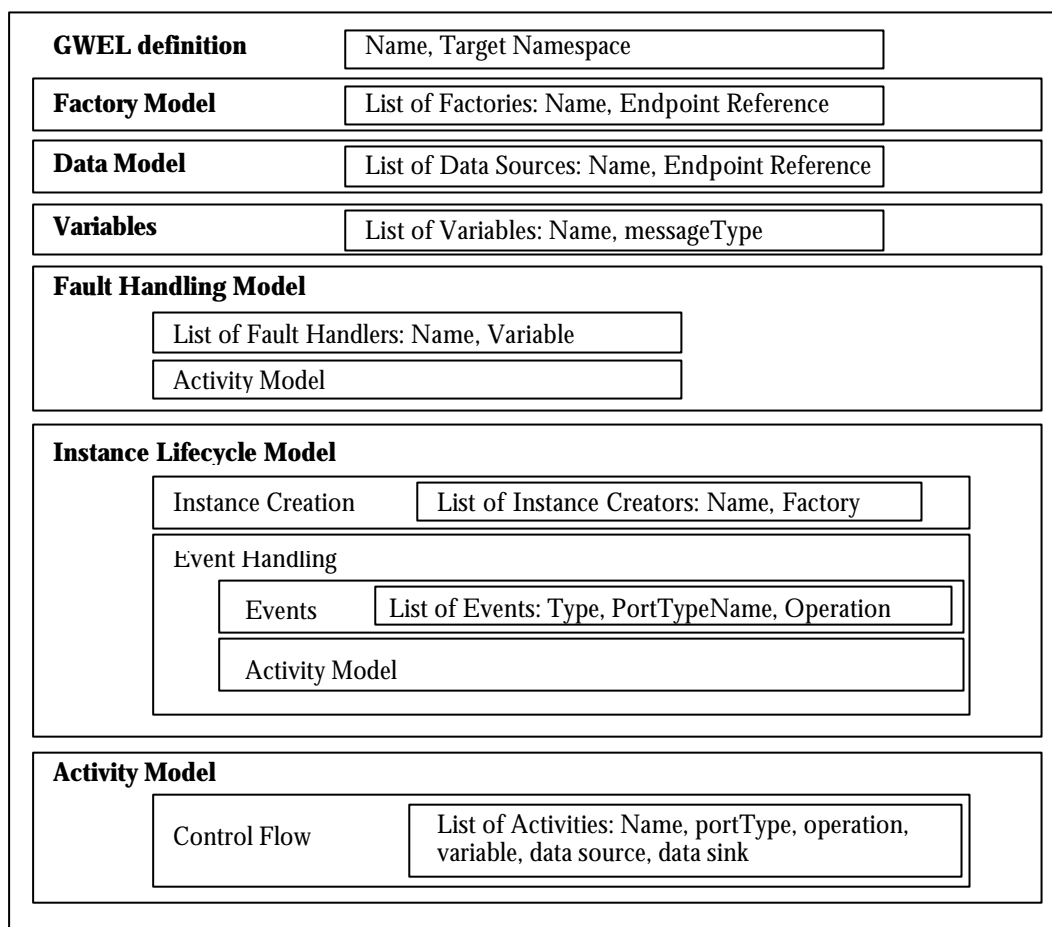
GWEL definition

Name, Target Namespace

Factory Model

List of Factories: Name, Endpoint Reference

Data Model

List of Data Sources: Name, Endpoint Reference

Variables

List of Variables: Name, messageType

Fault Handling Model

List of Fault Handlers: Name, Variable

Activity Model

Instance Lifecycle Model

Instance Creation

List of Instance Creators: Name, Factory

Event Handling

Events

List of Events: Type, PortTypeName, Operation

Activity Model

Activity Model

Control Flow

List of Activities: Name, portType, operation, variable, data source, data sink